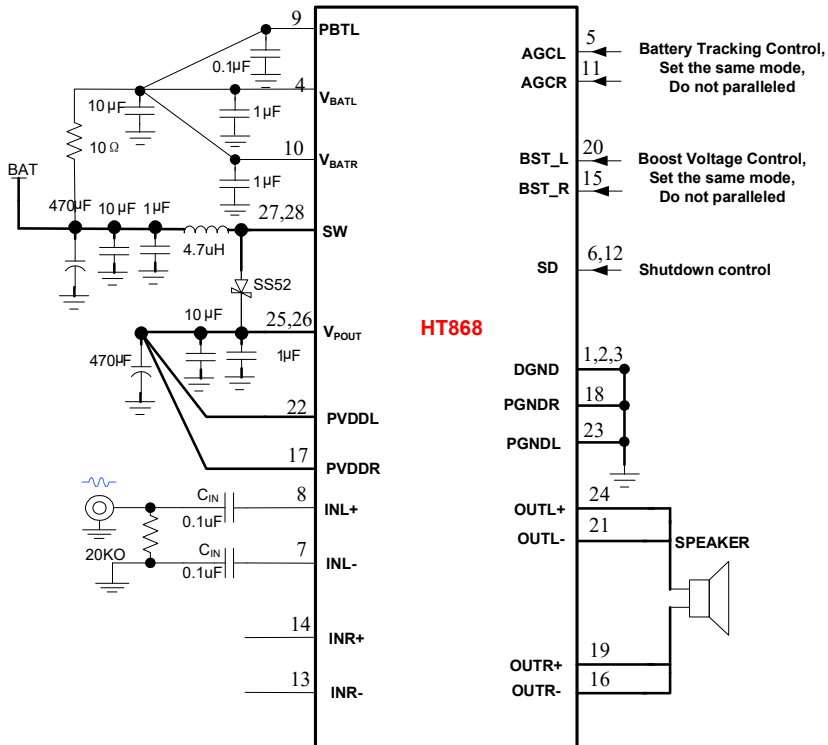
9
PBTL
0.1μF
4
$V_{BATL}$
10 μF
1μF
10 Ω
10
$V_{BATR}$
BAT
1μF
470μF
10 μF
1μF
27,28
SW
4.7uH
SS52
25,26
10 μF
$V_{POUT}$
470μF
1μF
22
PVDDL
17
PVDDR
$C_{IN}$
8
INL+
0.1uF
20KΩ
$C_{IN}$
7
INL-
0.1uF
14
INR+
13
INR-
HT868
5
AGCL
Battery Tracking Control, Set the same mode, Do not paralleled
11
AGCR
20
BST_L
Boost Voltage Control, Set the same mode, Do not paralleled
15
BST_R
6,12
SD
Shutdown control
1,2,3
DGND
18
PGNDR
23
PGNDL
24
OUTL+
21
OUTL-
SPEAKER
19
OUTR+
16
OUTR-